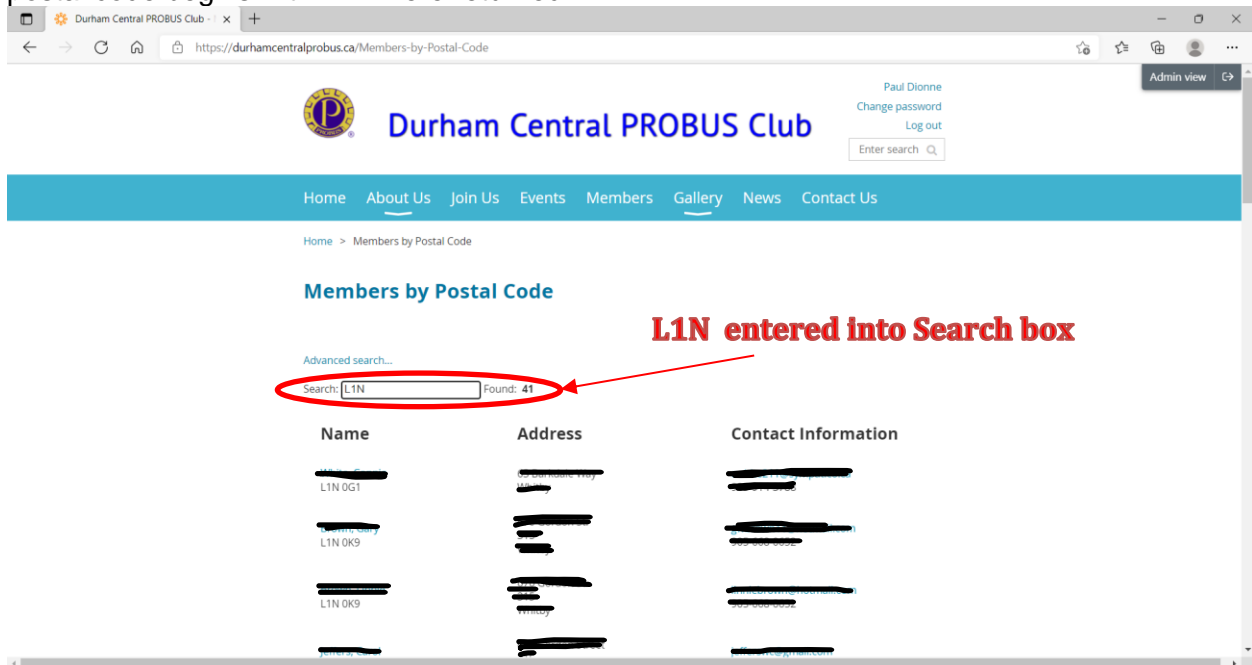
Durham Central PROBUS Club - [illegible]

https://durhamcentralprobus.ca/Members-by-Postal-Code

Admin view

Paul Dionne
Change password
Log out

Enter search

Durham Central PROBUS Club

Home About Us Join Us Events Members Gallery News Contact Us

Home > Members by Postal Code

Members by Postal Code

L1N entered into Search box

Advanced search...

Search: L1N Found: 41

| Name | Address | Contact Information |
|---|---|---|
| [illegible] L1N 0G1 | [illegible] Whitby | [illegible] |
| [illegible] L1N 0K9 | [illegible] | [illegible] |
| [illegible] L1N 0K9 | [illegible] Whitby | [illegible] |
| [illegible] | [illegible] | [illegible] |